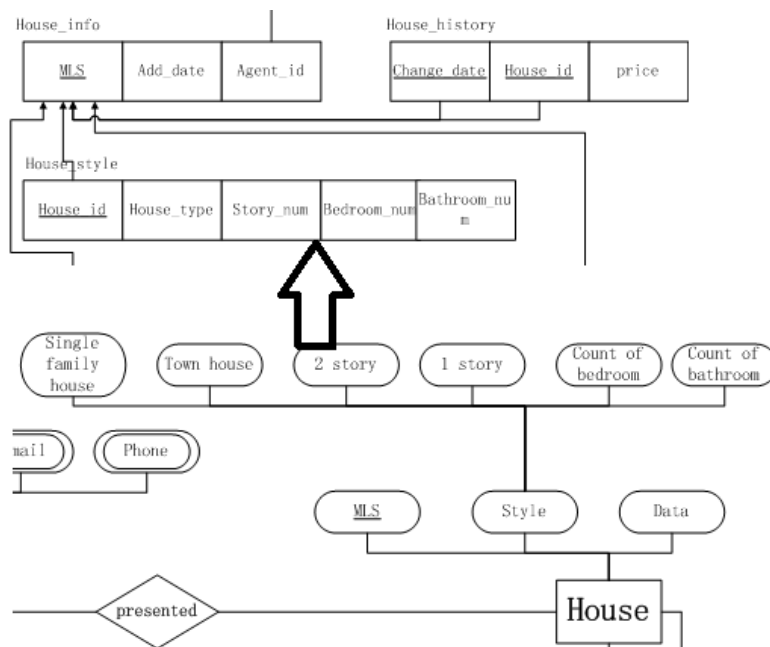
House_info

| MLS | Add_date | Agent_id |
|---|---|---|

House_history

| Change date | House_id | price |
|---|---|---|

House_style

| House_id | House_type | Story_num | Bedroom_num | Bathroom_num |
|---|---|---|---|---|

Single family house

Town house

2 story

1 story

Count of bedroom

Count of bathroom

mail

Phone

MLS

Style

Data

presented

House